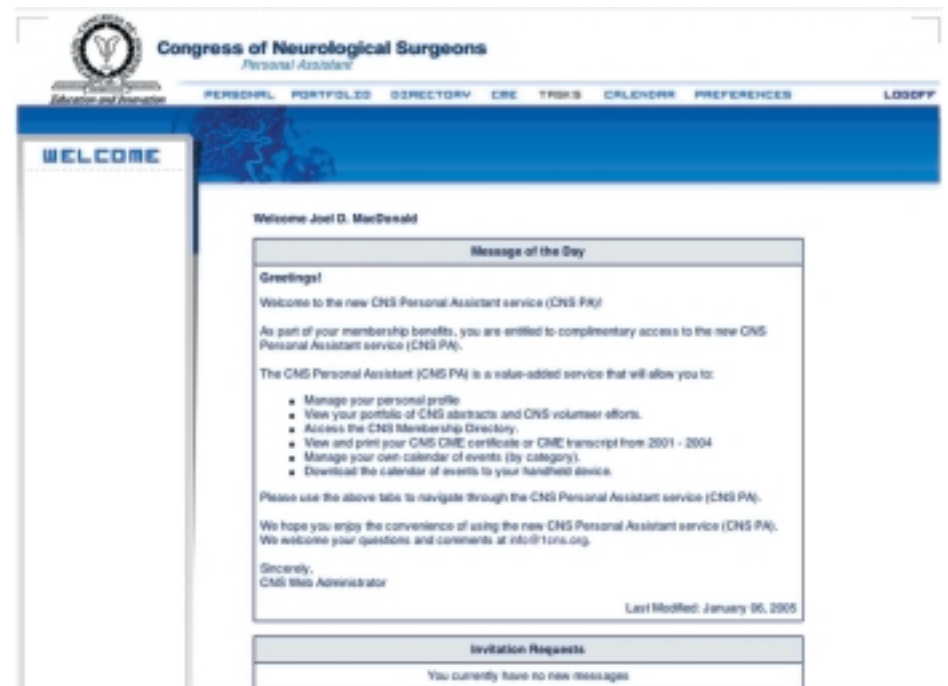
Education and Innovation

Congress of Neurological Surgeons
Personal Assistant

PERSONAL PORTFOLIO DIRECTORY CME TASKS CALENDAR PREFERENCES LOGOFF

WELCOME

Welcome Joel D. MacDonald

Message of the Day

Greetings!

Welcome to the new CNS Personal Assistant service (CNS PA)!

As part of your membership benefits, you are entitled to complimentary access to the new CNS Personal Assistant service (CNS PA).

The CNS Personal Assistant (CNS PA) is a value-added service that will allow you to:

- Manage your personal profile
- View your portfolio of CNS abstracts and CNS volunteer efforts.
- Access the CNS Membership Directory.
- View and print your CNS CME certificate or CME transcript from 2001 - 2004
- Manage your own calendar of events (by category).
- Download the calendar of events to your handheld device.

Please use the above tabs to navigate through the CNS Personal Assistant service (CNS PA).

We hope you enjoy the convenience of using the new CNS Personal Assistant service (CNS PA). We welcome your questions and comments at info@1cns.org.

Sincerely,
CNS Web Administrator

Last Modified: January 06, 2005

Invitation Requests

You currently have no new messages